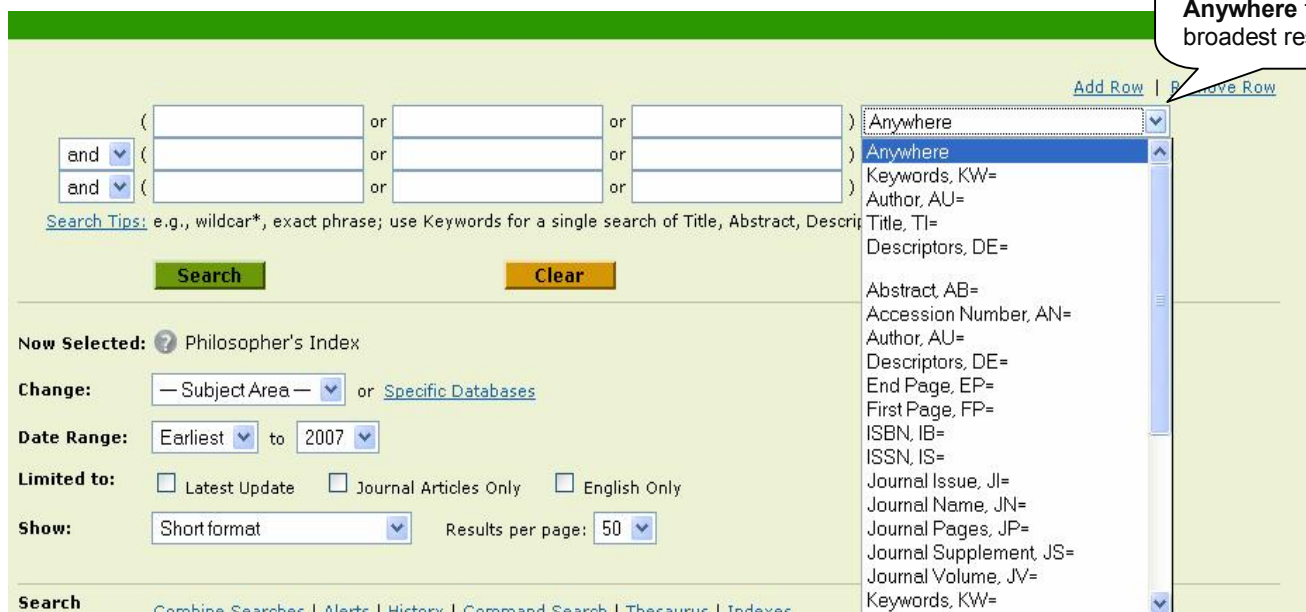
Anywhere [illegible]
broadest re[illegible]

Add Row | R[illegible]ove Row

( or or ) Anywhere

and ( or or )

and ( or or )

Search Tips: e.g., wildcar*, exact phrase; use Keywords for a single search of Title, Abstract, Descri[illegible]

Anywhere
Keywords, KW=
Author, AU=
Title, TI=
Descriptors, DE=

Abstract, AB=
Accession Number, AN=
Author, AU=
Descriptors, DE=
End Page, EP=
First Page, FP=
ISBN, IB=
ISSN, IS=
Journal Issue, JI=
Journal Name, JN=
Journal Pages, JP=
Journal Supplement, JS=
Journal Volume, JV=
Keywords, KW=

Search

Clear

Now Selected: Philosopher's Index

Change: — Subject Area — or Specific Databases

Date Range: Earliest to 2007

Limited to: Latest Update Journal Articles Only English Only

Show: Short format Results per page: 50

Search

Combine Searches | Alerts | History | Command Search | Thesaurus | Indexes